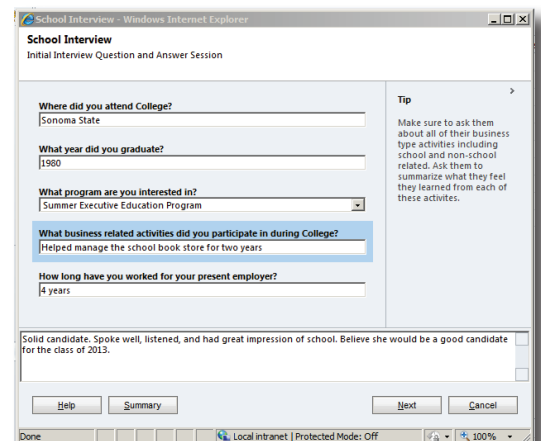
School Interview - Windows Internet Explorer

School Interview
Initial Interview Question and Answer Session

Where did you attend College?
Sonoma State

What year did you graduate?
1980

What program are you interested in?
Summer Executive Education Program

What business related activities did you participate in during College?
Helped manage the school book store for two years

How long have you worked for your present employer?
4 years

Tip

Make sure to ask them about all of their business type activities including school and non-school related. Ask them to summarize what they feel they learned from each of these activites.

Solid candidate. Spoke well, listened, and had great impression of school. Believe she would be a good candidate for the class of 2013.

Help Summary Next Cancel

Done Local intranet | Protected Mode: Off 100%